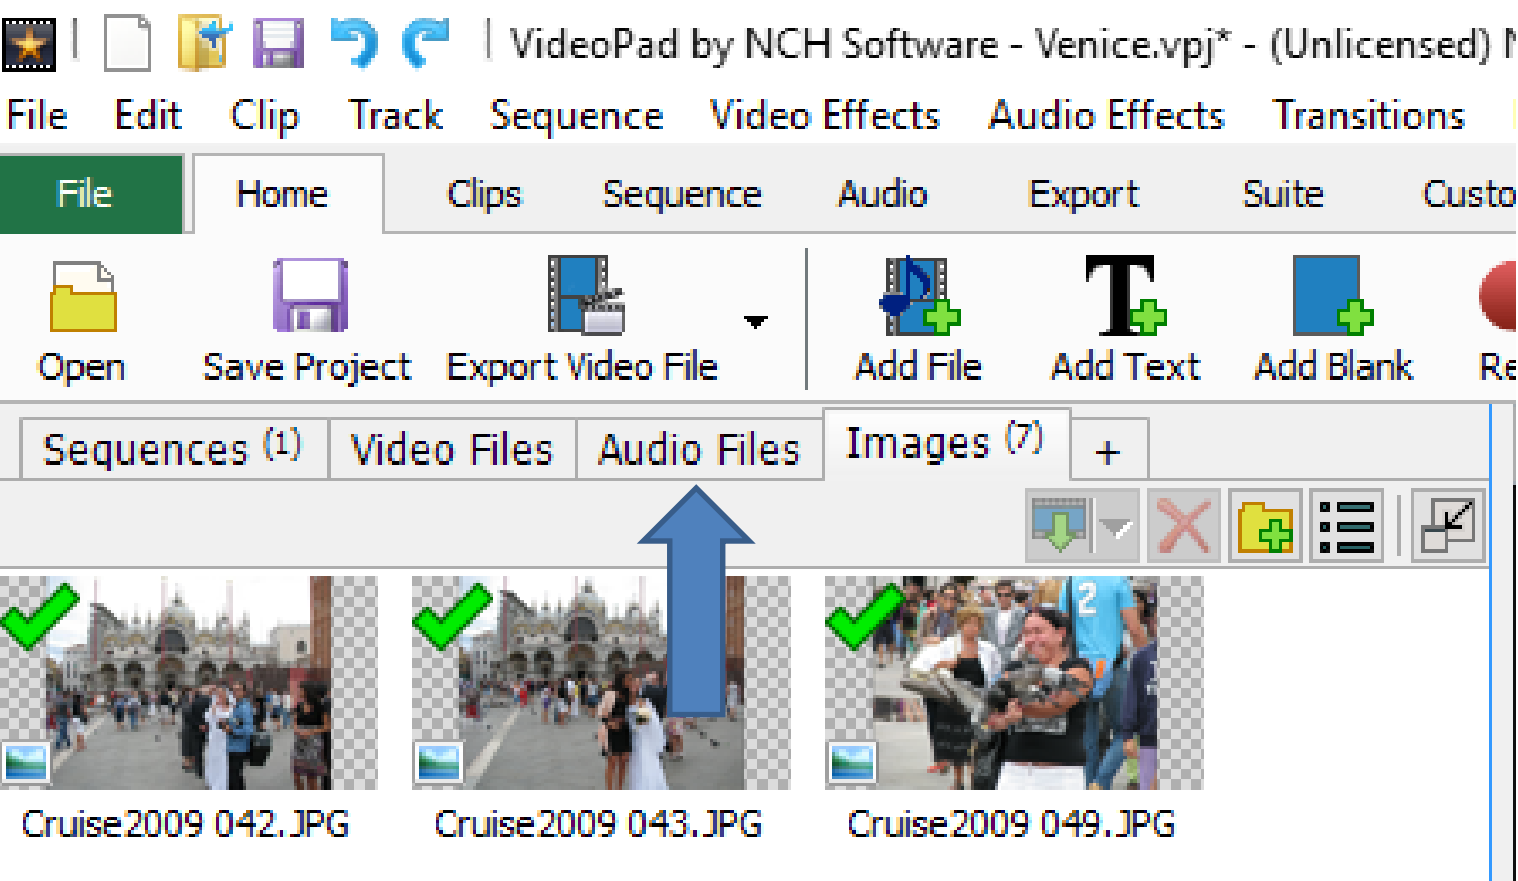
VideoPad by NCH Software - Venice.vpj* - (Unlicensed) N

File Edit Clip Track Sequence Video Effects Audio Effects Transitions

File Home Clips Sequence Audio Export Suite Custo

Open Save Project Export Video File Add File Add Text Add Blank Re

Sequences (1) Video Files Audio Files Images (7) +

2

Cruise2009 042.JPG Cruise2009 043.JPG Cruise2009 049.JPG